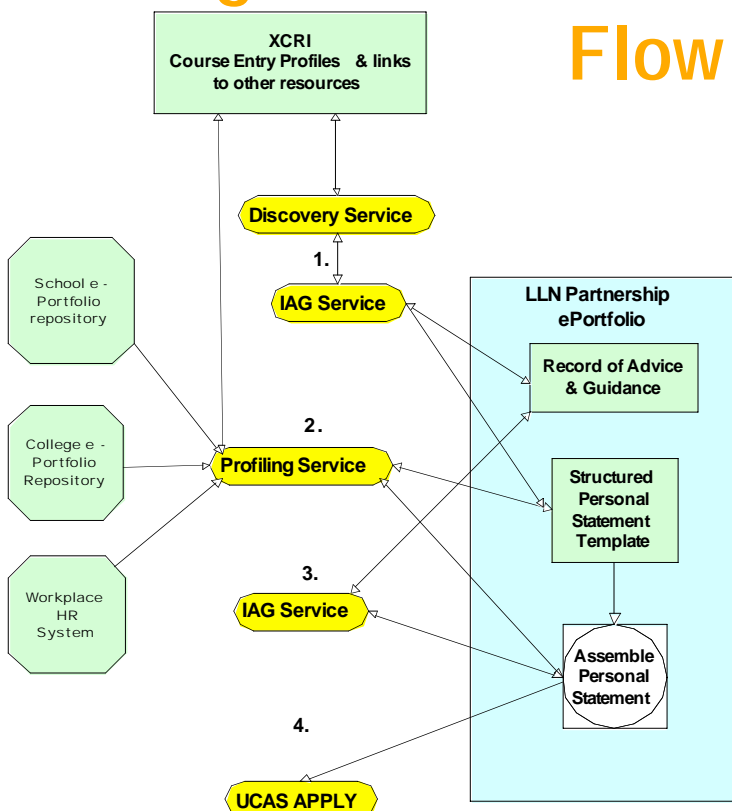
Flow

XCRI
Course Entry Profiles & links to other resources

Discovery Service

1.

IAG Service

School e - Portfolio repository

College e - Portfolio Repository

Workplace HR System

2.

Profiling Service

3.

IAG Service

4.

UCAS APPLY

LLN Partnership ePortfolio

Record of Advice & Guidance

Structured Personal Statement Template

Assemble Personal Statement